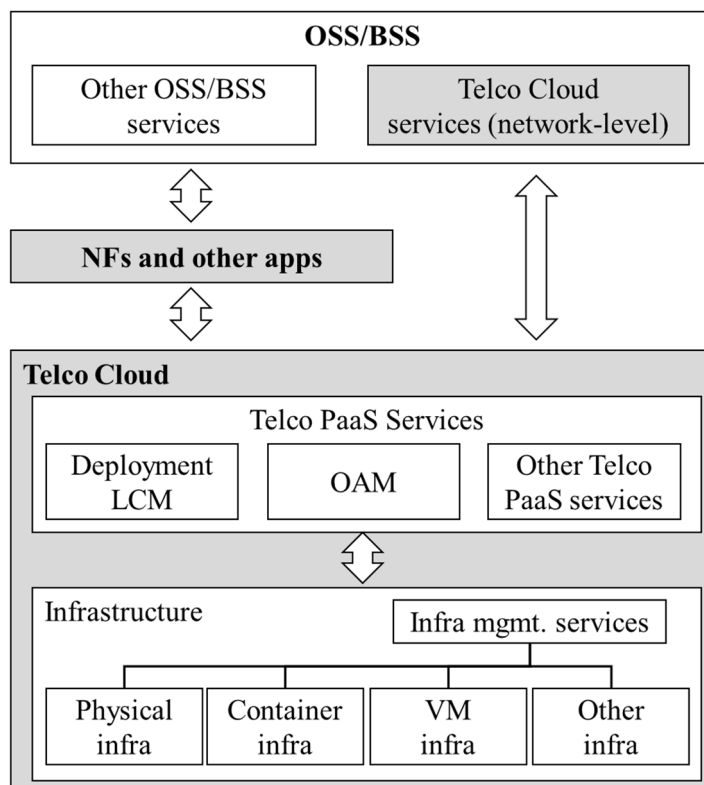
OSS/BSS

Other OSS/BSS services

Telco Cloud services (network-level)

NFs and other apps

Telco Cloud

Telco PaaS Services

Deployment LCM

OAM

Other Telco PaaS services

Infrastructure

Infra mgmt. services

Physical infra

Container infra

VM infra

Other infra